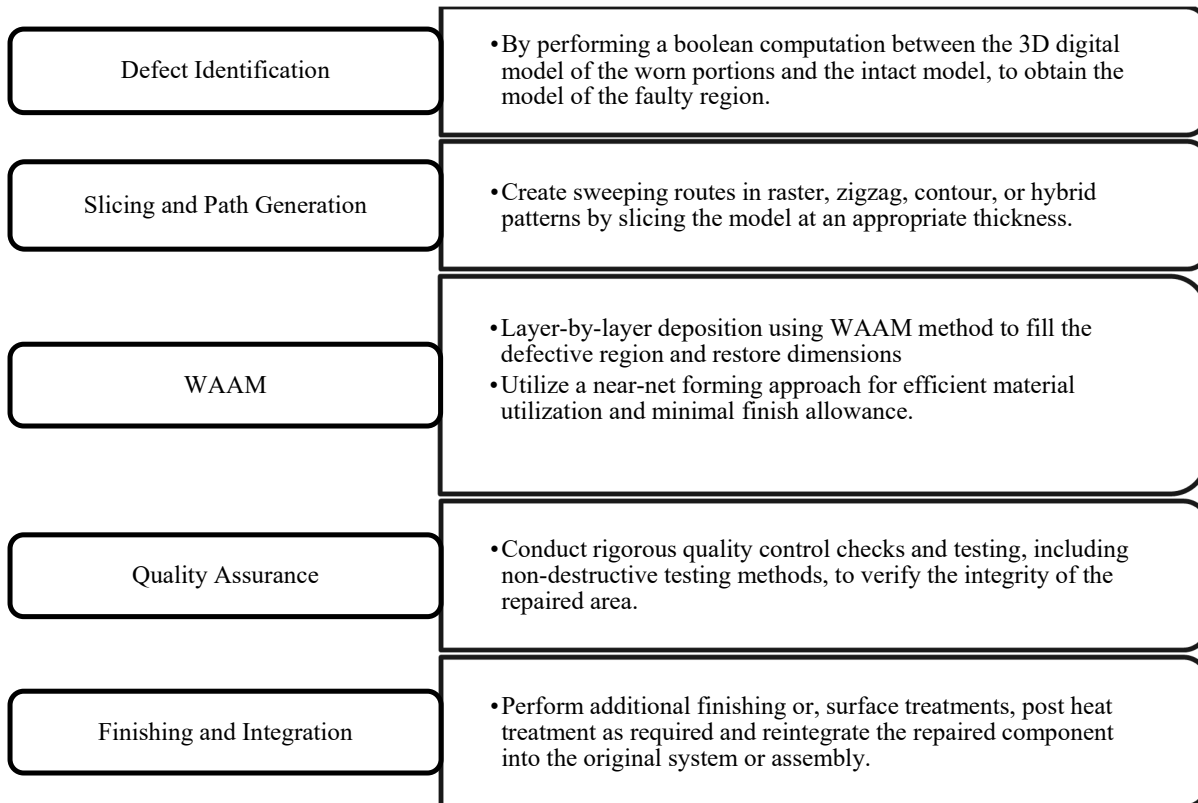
Defect Identification

•By performing a boolean computation between the 3D digital model of the worn portions and the intact model, to obtain the model of the faulty region.

Slicing and Path Generation

•Create sweeping routes in raster, zigzag, contour, or hybrid patterns by slicing the model at an appropriate thickness.

WAAM

•Layer-by-layer deposition using WAAM method to fill the defective region and restore dimensions
•Utilize a near-net forming approach for efficient material utilization and minimal finish allowance.

Quality Assurance

•Conduct rigorous quality control checks and testing, including non-destructive testing methods, to verify the integrity of the repaired area.

Finishing and Integration

•Perform additional finishing or, surface treatments, post heat treatment as required and reintegrate the repaired component into the original system or assembly.